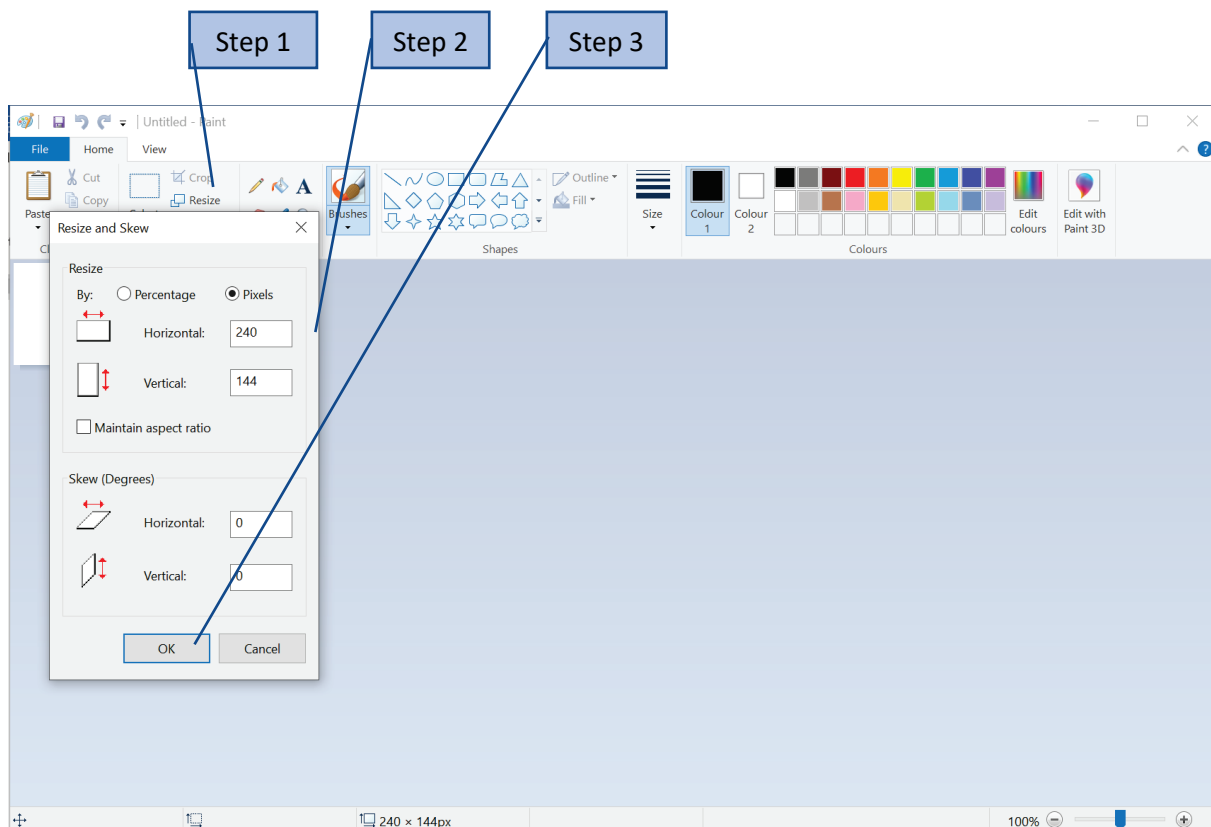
Step 1

Step 2

Step 3

Untitled - Paint

File
Home
View

Paste
Cut
Copy
Crop
Resize

Brushes

Outline
Fill

Shapes

Size

Colour 1
Colour 2

Edit colours

Edit with Paint 3D

Colours

Resize and Skew

Resize

By:
Percentage
Pixels

Horizontal: 240

Vertical: 144

Maintain aspect ratio

Skew (Degrees)

Horizontal: 0

Vertical: 0

OK
Cancel

240 × 144px

100%